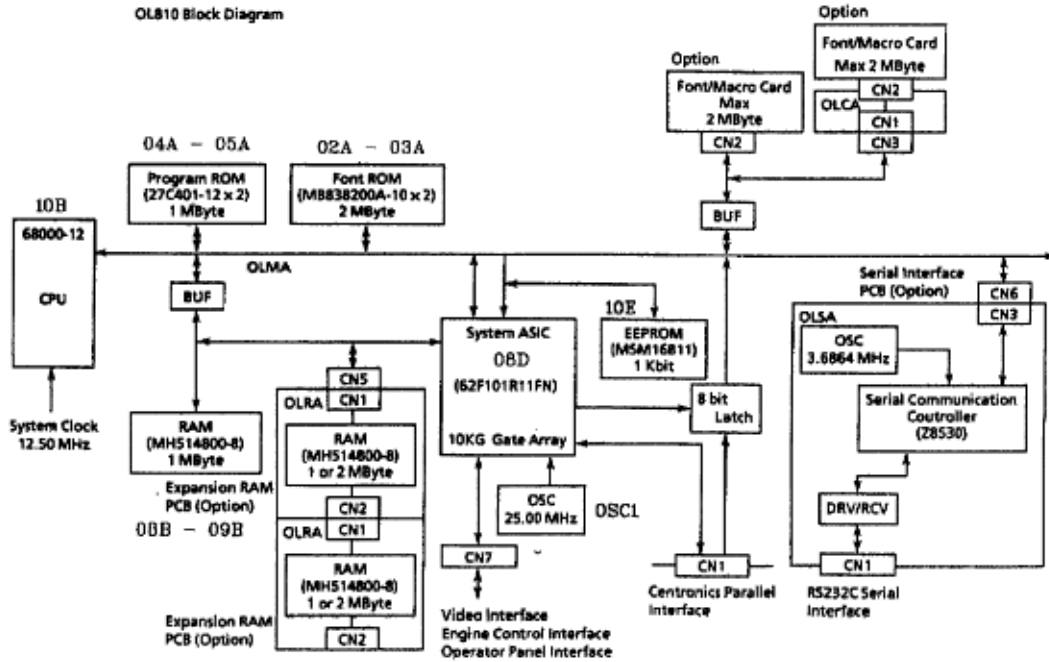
OL810 Block Diagram

Option
Font/Macro Card
Max 2 MByte
CN2
OLCA
CN1
CN3

Option
Font/Macro Card
Max
2 MByte
CN2

04A – 05A
Program ROM
(27C401-12 x 2)
1 MByte

02A – 03A
Font ROM
(MB838200A-10 x 2)
2 MByte

10B
68000-12

CPU

OLMA

BUF

BUF

System Clock
12.50 MHz

RAM
(MH514800-8)
1 MByte

Expansion RAM
PCB (Option)

08B – 09B

CN5
OLRA
CN1
RAM
(MH514800-8)
1 or 2 MByte
CN2
OLRA
CN1
RAM
(MH514800-8)
1 or 2 MByte
CN2

Expansion RAM
PCB (Option)

System ASIC
08D
(62F101R11FN)

10KG Gate Array

10E
EEPROM
(MSM16811)
1 Kbit

OSC
25.00 MHz
OSC1

CN7

Video Interface
Engine Control Interface
Operator Panel Interface

8 bit
Latch

CN1
Centronics Parallel
Interface

Serial Interface
PCB (Option)
CN6
CN3
OLSA
OSC
3.6864 MHz
Serial Communication
Controller
(Z8530)
DRV/RCV
CN1
RS232C Serial
Interface